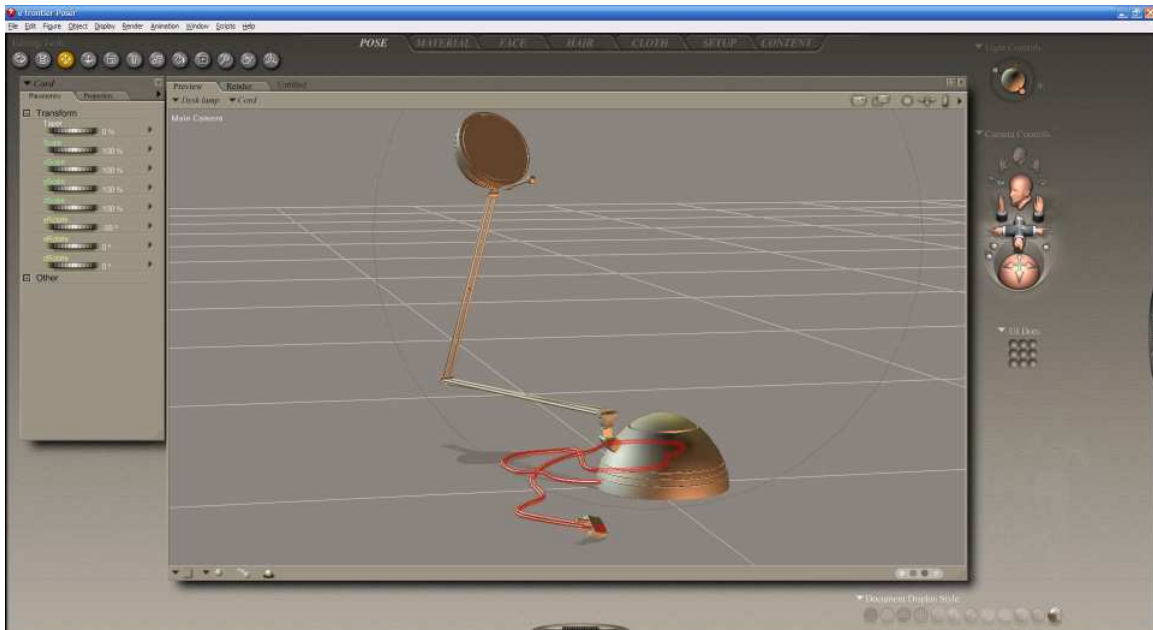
e frontier Poser

File Edit Figure Object Display Render Animation Window Scripts Help

POSE MATERIAL FACE HAIR CLOTH SETUP CONTENT

Light Controls

Cord

Parameters Properties

Transform

Taper 0 %

Scale 100 %

xScale 100 %

yScale 100 %

zScale 100 %

yRotate 360 °

xRotate 0 °

zRotate 0 °

Other

Preview Render Untitled

Desk lamp Cord

Main Camera

Camera Controls

UI Dots

Document Display Style